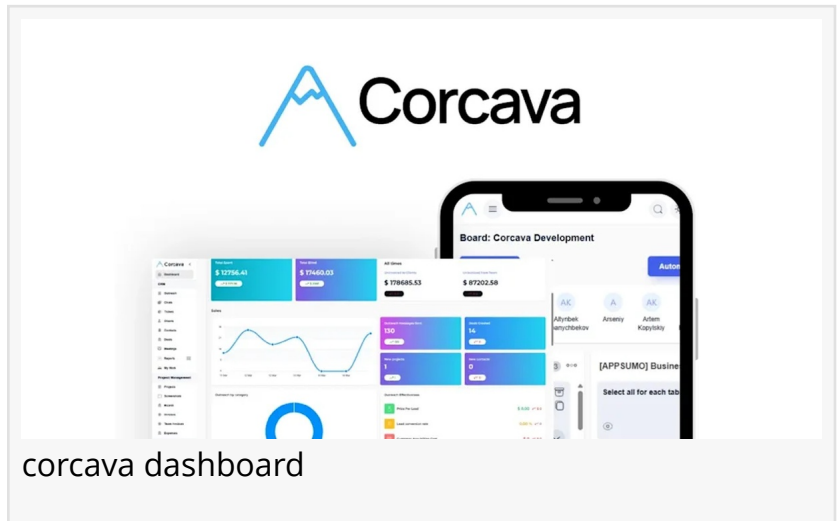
Corcava

Corcava
Dashboard
$ 12756.41
$ 17460.03
All times
$ 178685.53
$ 87202.58
Sales
130
14
1
0

Board: Corcava Development
Autom
AK
Altynbek Samychbekov
A
Arseniy
AK
Artem Kopylskiy
[APPSUMO] Busine
Select all for each tab

corcava dashboard